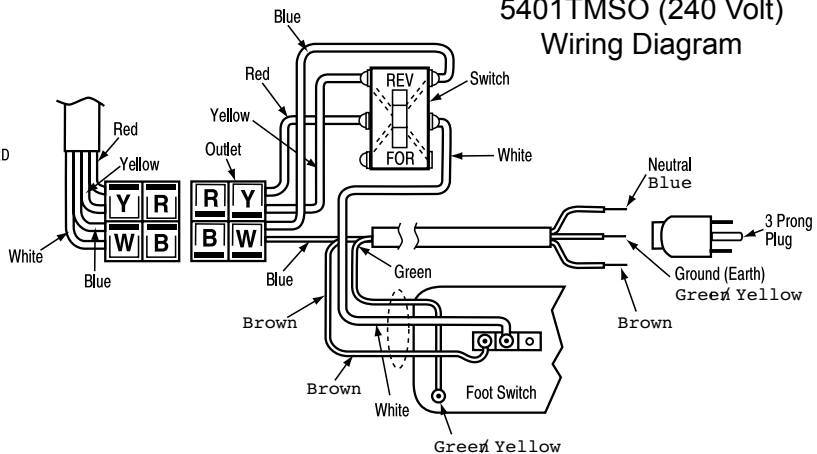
5401TMSO (240 Volt)
Wiring Diagram

Blue
Red
Yellow
REV
Switch
FOR
White
D
Red
Yellow
Outlet
Y
R
R
Y
W
B
B
W
White
Blue
Blue
Neutral
Blue
3 Prong
Plug
Green
Ground (Earth)
Green/Yellow
Brown
Brown
Brown
White
Foot Switch
Green/Yellow